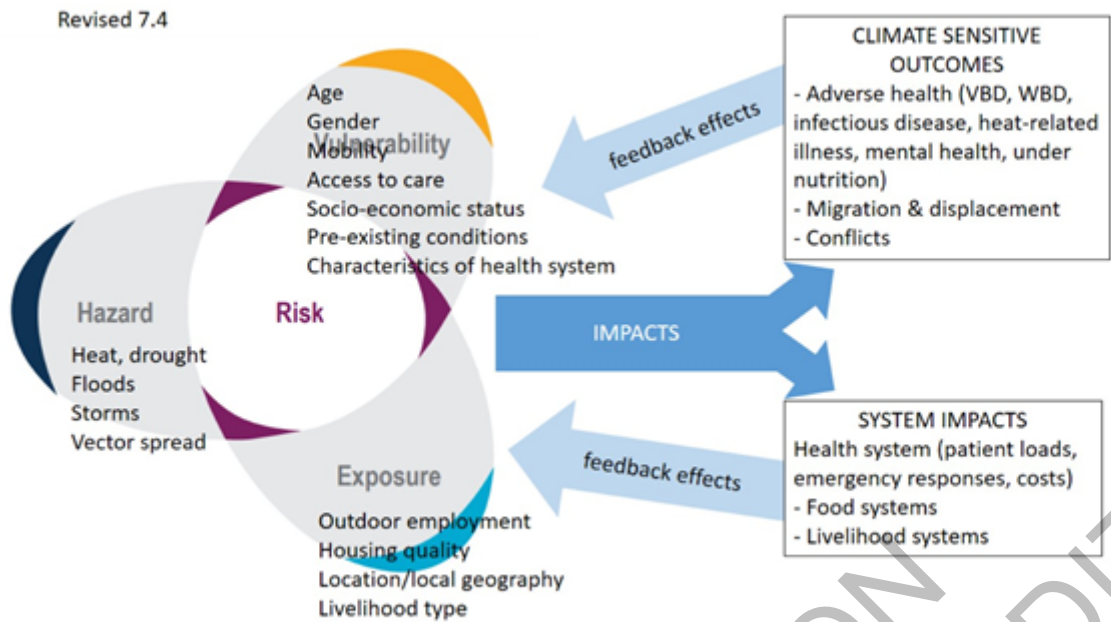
Revised 7.4

Vulnerability
Age
Gender
Mobility
Access to care
Socio-economic status
Pre-existing conditions
Characteristics of health system

Hazard
Heat, drought
Floods
Storms
Vector spread

Risk

Exposure
Outdoor employment
Housing quality
Location/local geography
Livelihood type

IMPACTS

feedback effects

feedback effects

CLIMATE SENSITIVE OUTCOMES
- Adverse health (VBD, WBD, infectious disease, heat-related illness, mental health, under nutrition)
- Migration & displacement
- Conflicts

SYSTEM IMPACTS
Health system (patient loads, emergency responses, costs)
- Food systems
- Livelihood systems